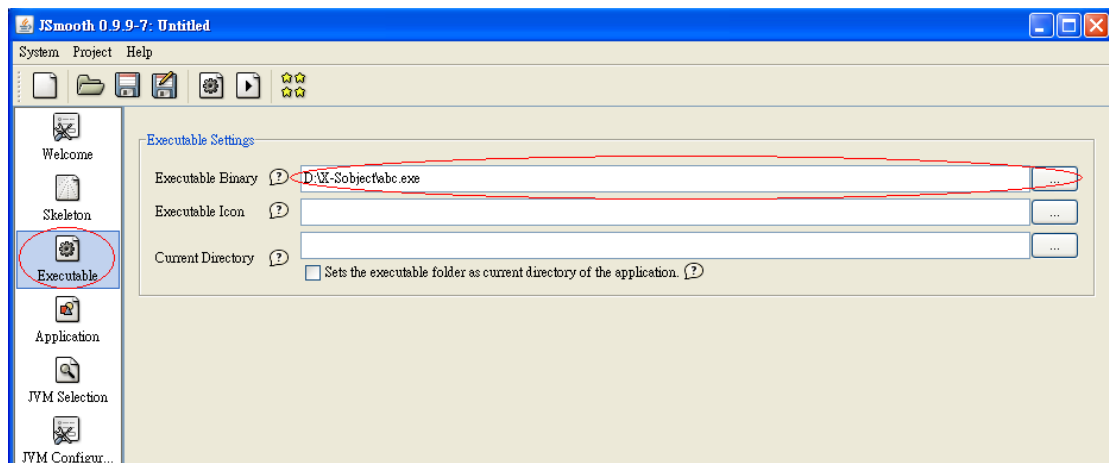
JSmooth 0.9.9-7: Untitled

System Project Help

Welcome

Skeleton

Executable

Application

JVM Selection

JVM Configur...

Executable Settings

Executable Binary ? D:\X-Sobject\abc.exe ...

Executable Icon ? ...

Current Directory ? ...

Sets the executable folder as current directory of the application. ?